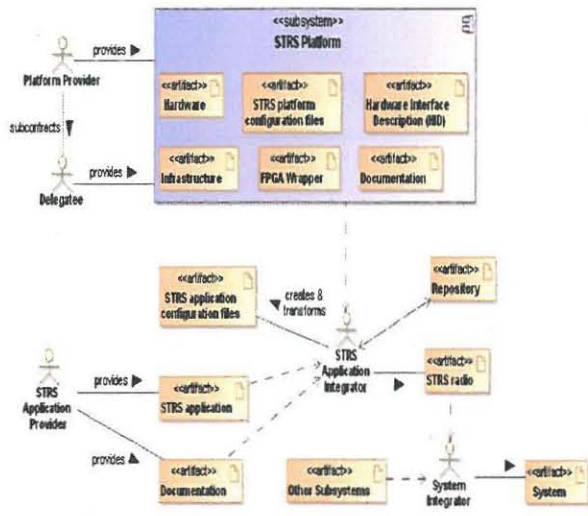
<<subsystem>>
STRS Platform

provides ▶

Platform Provider

<<artifact>>
Hardware

<<artifact>>
STRS platform configuration files

<<artifact>>
Hardware Interface Description (HID)

subcontracts ▼

provides ▶

<<artifact>>
Infrastructure

<<artifact>>
FPGA Wrapper

<<artifact>>
Documentation

Delegatee

<<artifact>>
STRS application configuration files

◀ creates & transforms

<<artifact>>
Repository

STRS Application Integrator

<<artifact>>
STRS radio

STRS Application Provider

provides ▶

<<artifact>>
STRS application

provides ▶

<<artifact>>
Documentation

<<artifact>>
Other Subsystems

System Integrator

▶

<<artifact>>
System